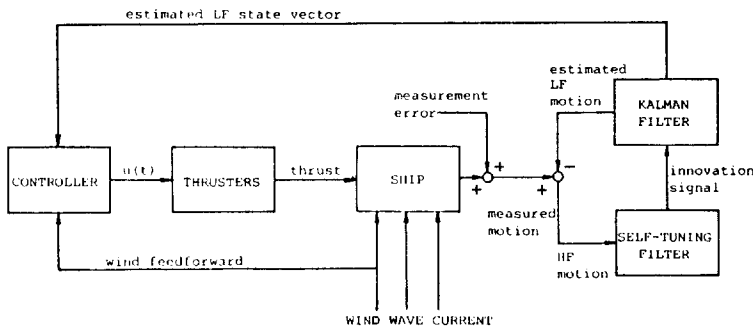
estimated LF state vector

estimated LF motion

measurement error

KALMAN FILTER

CONTROLLER

u(t)

THRUSTERS

thrust

SHIP

+

+

+

−

innovation signal

measured motion

SELF-TUNING FILTER

HF motion

wind feedforward

WIND WAVE CURRENT